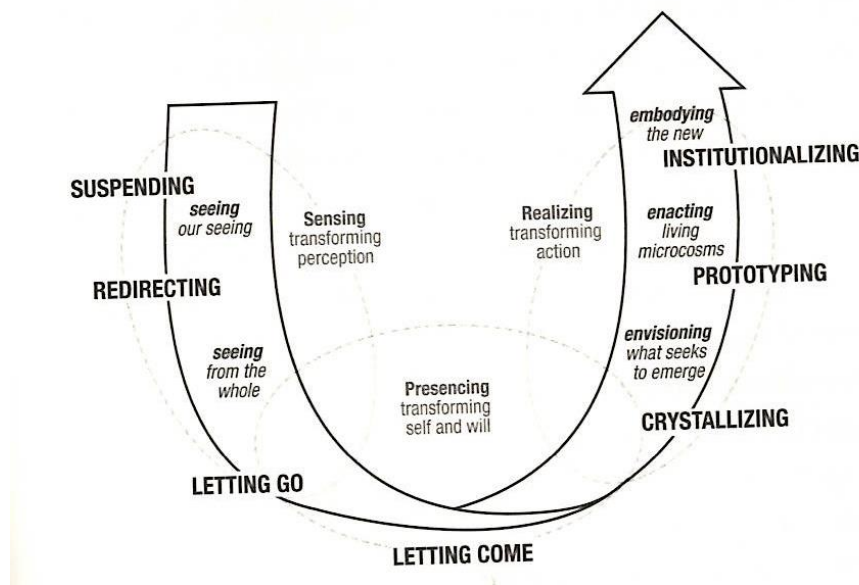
SUSPENDING

*seeing* our seeing

Sensing transforming perception

REDIRECTING

*seeing* from the whole

LETTING GO

Presencing transforming self and will

LETTING COME

Realizing transforming action

*embodying* the new

INSTITUTIONALIZING

*enacting* living microcosms

PROTOTYPING

*envisioning* what seeks to emerge

CRYSTALLIZING